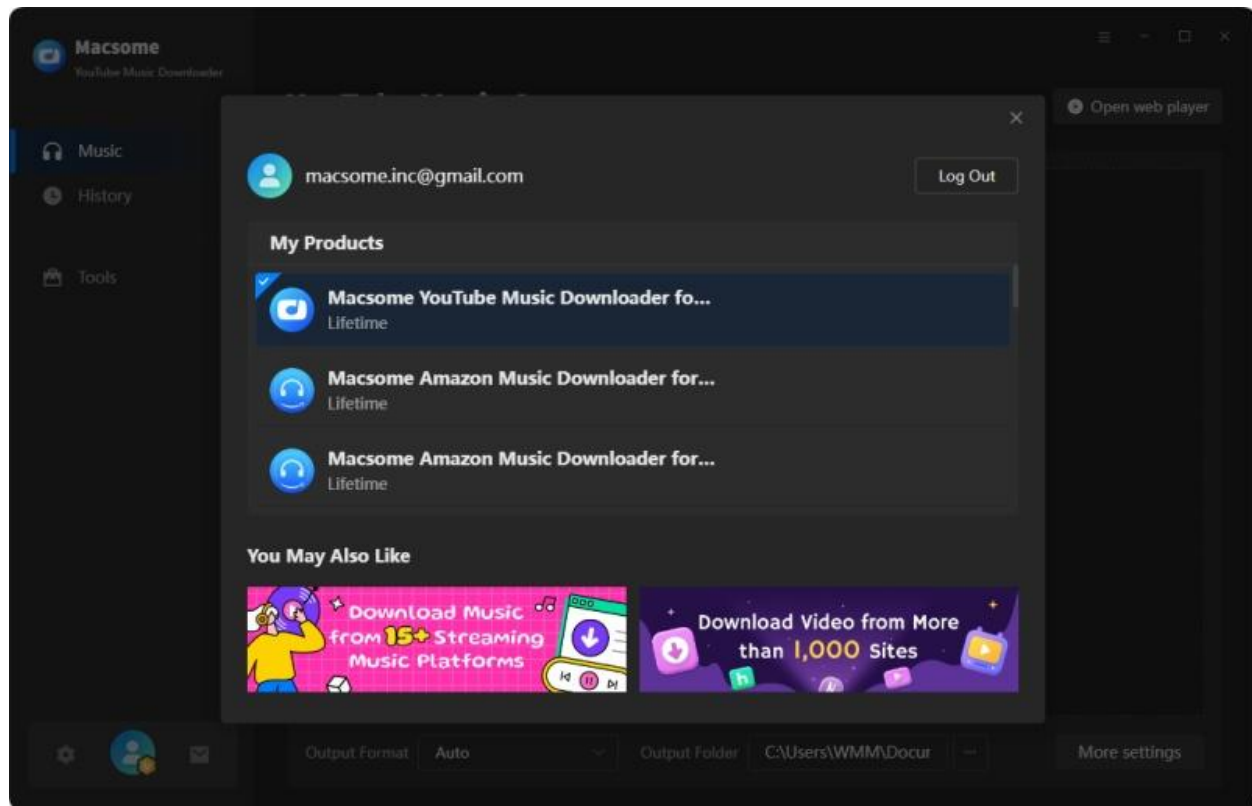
Macsome
YouTube Music Downloader

Music
History
Tools

Open web player

macsome.inc@gmail.com
Log Out

My Products

Macsome YouTube Music Downloader fo...
Lifetime

Macsome Amazon Music Downloader for...
Lifetime

Macsome Amazon Music Downloader for...
Lifetime

You May Also Like

Download Music from 15+ Streaming Music Platforms

Download Video from More than 1,000 Sites

Output Format Auto
Output Folder C:\Users\WMM\Docur ...
More settings